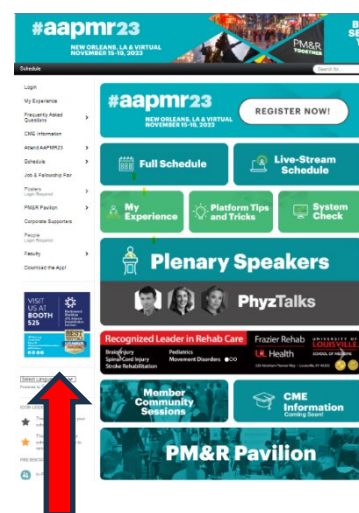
#aapmr23
NEW ORLEANS, LA & VIRTUAL
NOVEMBER 15-18, 2023
PM&R TOGETHER

Schedule
Search for

Login
My Experience
Frequently Asked Questions
CME Information
Attend AAPMR23
Schedule
Job & Fellowship Fair
Posters Login Required
PM&R Pavilion
Corporate Supporters
People Login Required
Faculty
Download the App!

VISIT US AT BOOTH 525

Select Language

#aapmr23
NEW ORLEANS, LA & VIRTUAL
NOVEMBER 15-18, 2023
REGISTER NOW!

Full Schedule
Live-Stream Schedule
My Experience
Platform Tips and Tricks
System Check

Plenary Speakers
PhyzTalks

Recognized Leader in Rehab Care
Brain Injury
Spinal Cord Injury
Stroke Rehabilitation
Pediatrics
Movement Disorders
Frazier Rehab
UofL Health
UNIVERSITY OF LOUISVILLE
SCHOOL OF MEDICINE

Member Community Sessions
CME Information Coming Soon!

PM&R Pavilion